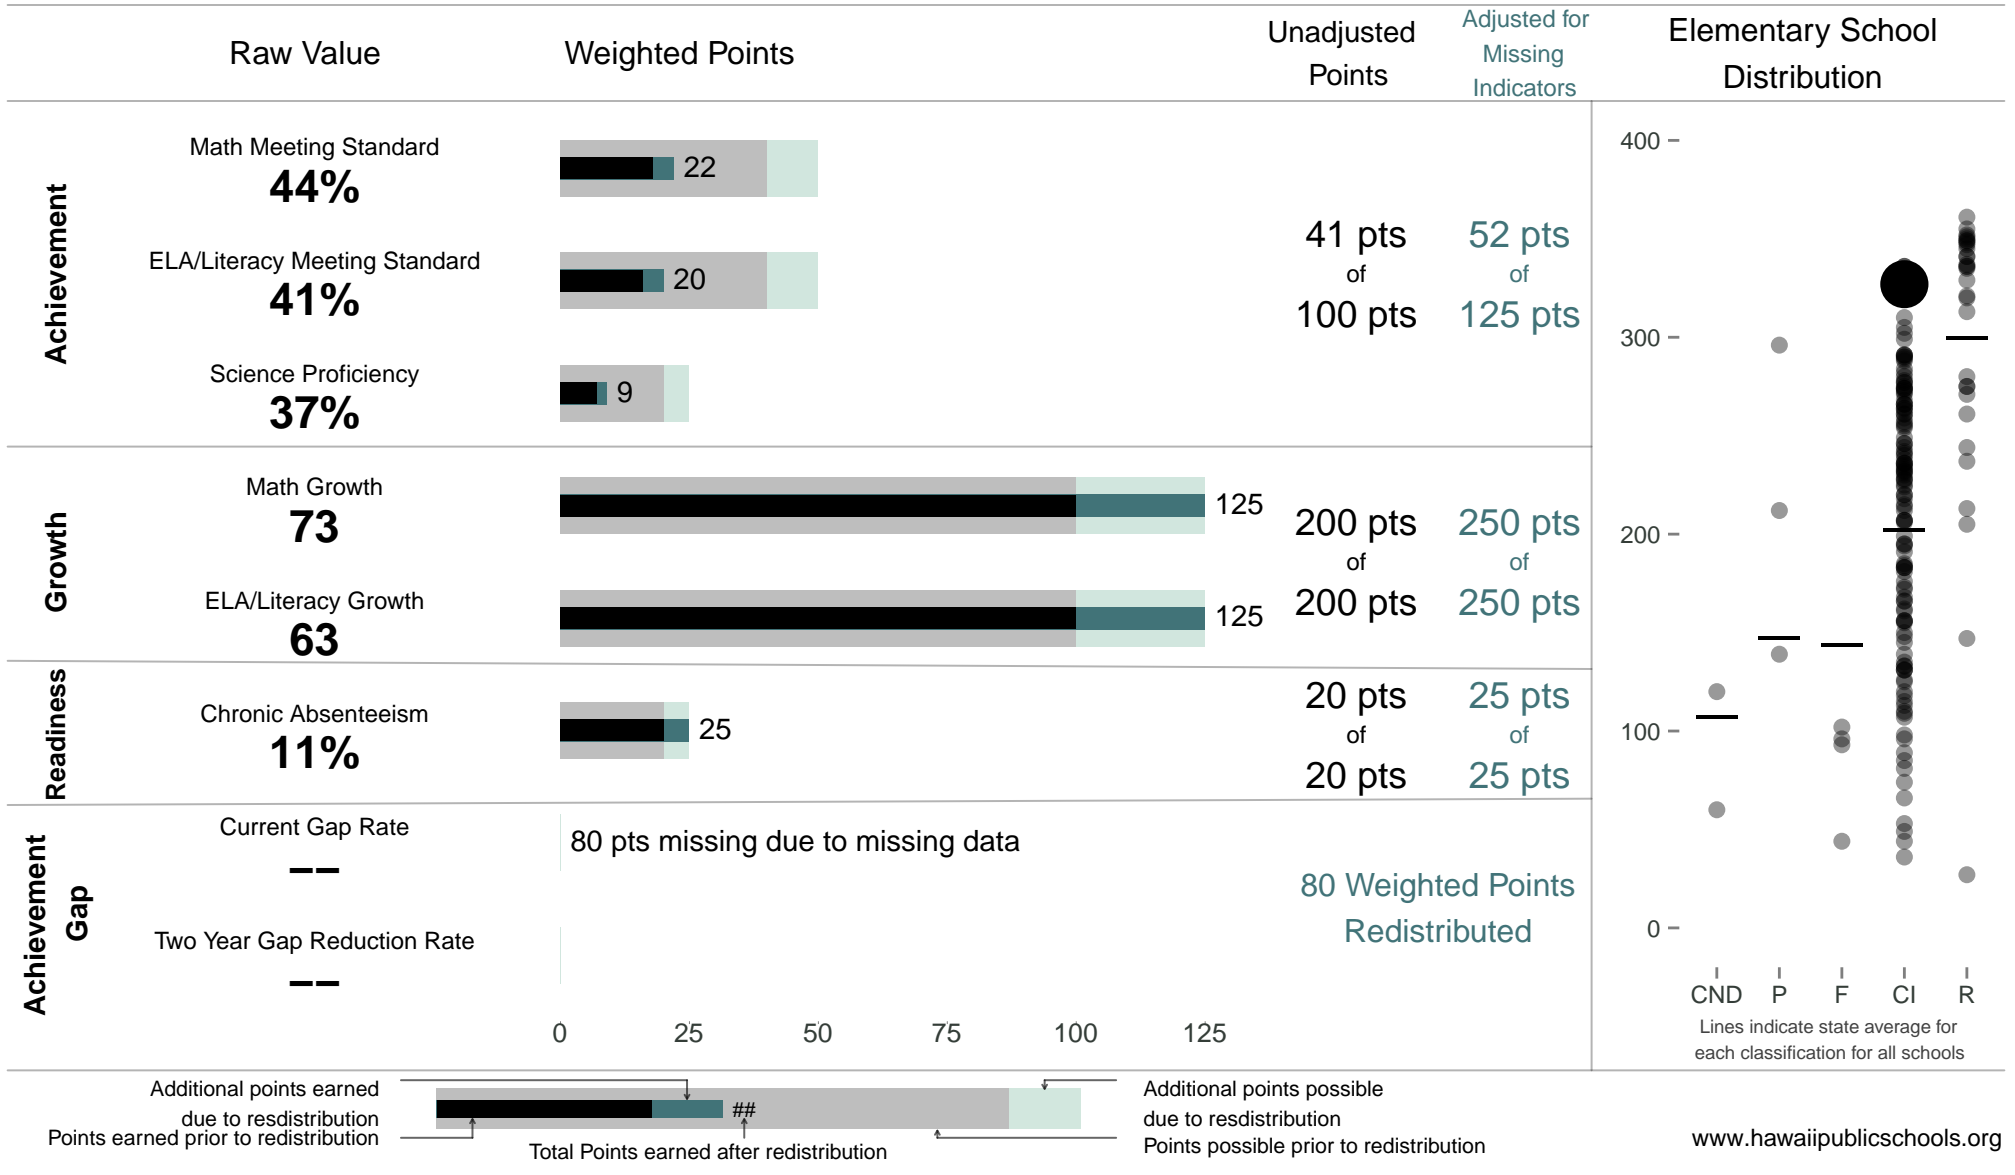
Raw Value | Weighted Points | Unadjusted Points | Adjusted for Missing Indicators | Elementary School Distribution

Achievement

Math Meeting Standard
44%
22

ELA/Literacy Meeting Standard
41%
20

Science Proficiency
37%
9

41 pts
of
100 pts

52 pts
of
125 pts

Growth

Math Growth
73
125

ELA/Literacy Growth
63
125

200 pts
of
200 pts

250 pts
of
250 pts

Readiness

Chronic Absenteeism
11%
25

20 pts
of
20 pts

25 pts
of
25 pts

Achievement Gap

Current Gap Rate
--

Two Year Gap Reduction Rate
--

80 pts missing due to missing data

80 Weighted Points Redistributed

0 25 50 75 100 125

400
300
200
100
0

CND P F CI R

Lines indicate state average for each classification for all schools

Additional points earned due to resdistribution
Points earned prior to distribution
##
Total Points earned after redistribution
Additional points possible due to resdistribution
Points possible prior to redistribution

www.hawaiipublicschools.org